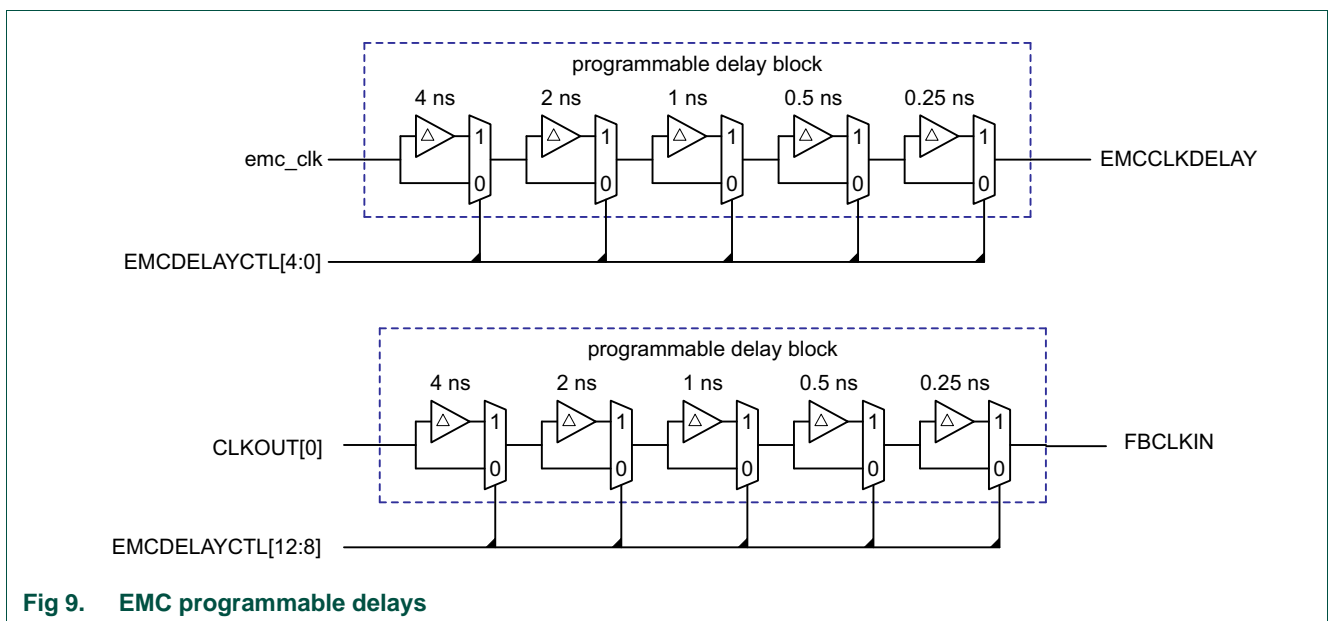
programmable delay block

4 ns
2 ns
1 ns
0.5 ns
0.25 ns

emc_clk

1
0
1
0
1
0
1
0
1
0

EMCCLKDELAY

EMCDELAYCTL[4:0]

programmable delay block

4 ns
2 ns
1 ns
0.5 ns
0.25 ns

CLKOUT[0]

1
0
1
0
1
0
1
0
1
0

FBCLKIN

EMCDELAYCTL[12:8]

Fig 9. EMC programmable delays